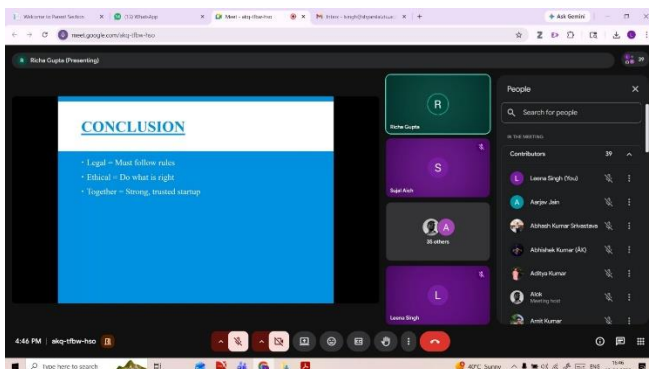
Welcome to Parent Section | (12) WhatsApp | Meet - akq-tfbw-hso | Inbox - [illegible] | +

Ask Gemini

meet.google.com/akq-tfbw-hso

Richa Gupta (Presenting)

CONCLUSION

• Legal = Must follow rules
• Ethical = Do what is right
• Together = Strong, trusted startup

R
Richa Gupta

S
Sujal Alok

A
38 others

L
Leena Singh

People

Search for people

IN THE MEETING

Contributors 39

Leena Singh (You)

Aarjav Jain

Abhash Kumar Srivastava

Abhishek Kumar (AK)

Aditya Kumar

Alok
Meeting host

Amit Kumar

4:46 PM | akq-tfbw-hso

Type here to search

40°C Sunny